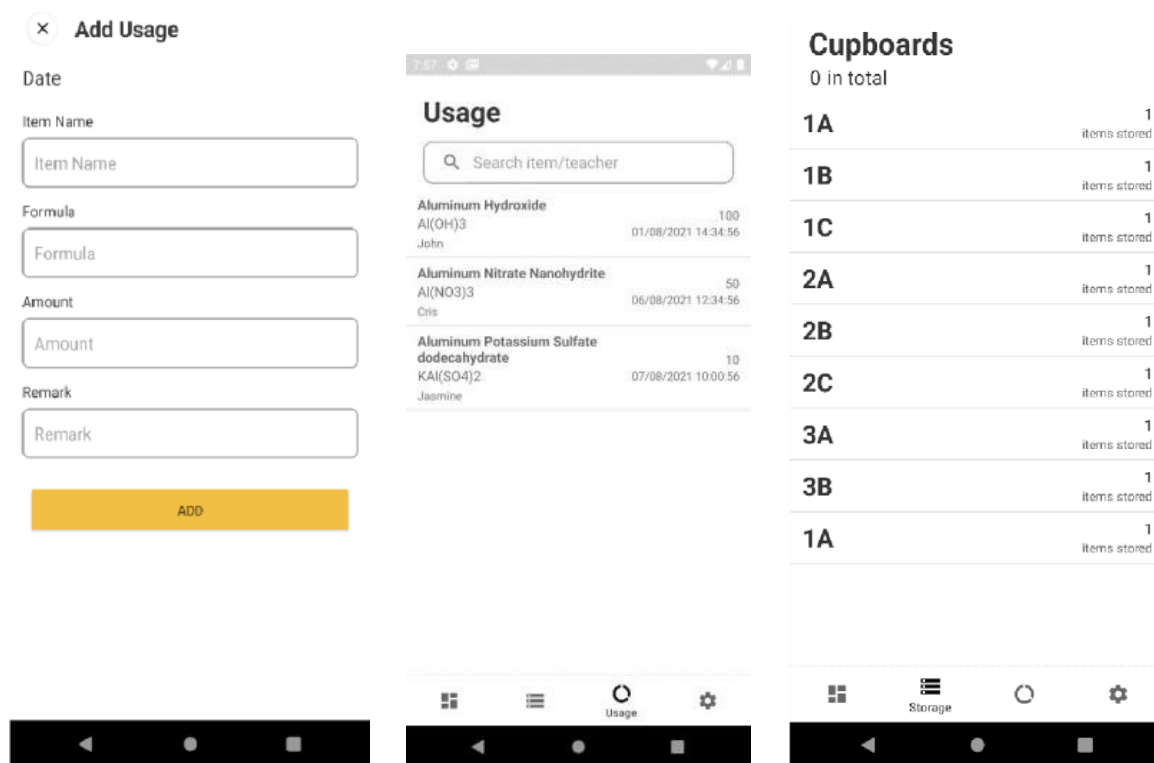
× Add Usage

Date

Item Name

Item Name

Formula

Formula

Amount

Amount

Remark

Remark

ADD

7:57

Usage

Search item/teacher

Aluminum Hydroxide
Al(OH)3
John
100
01/08/2021 14:34:56

Aluminum Nitrate Nanohydrite
Al(NO3)3
Cris
50
06/08/2021 12:34:56

Aluminum Potassium Sulfate dodecahydrate
KAl(SO4)2
Jasmine
10
07/08/2021 10:00:56

Usage

Cupboards
0 in total

| | |
|---|---|
| 1A | 1 items stored |
| 1B | 1 items stored |
| 1C | 1 items stored |
| 2A | 1 items stored |
| 2B | 1 items stored |
| 2C | 1 items stored |
| 3A | 1 items stored |
| 3B | 1 items stored |
| 1A | 1 items stored |

Storage